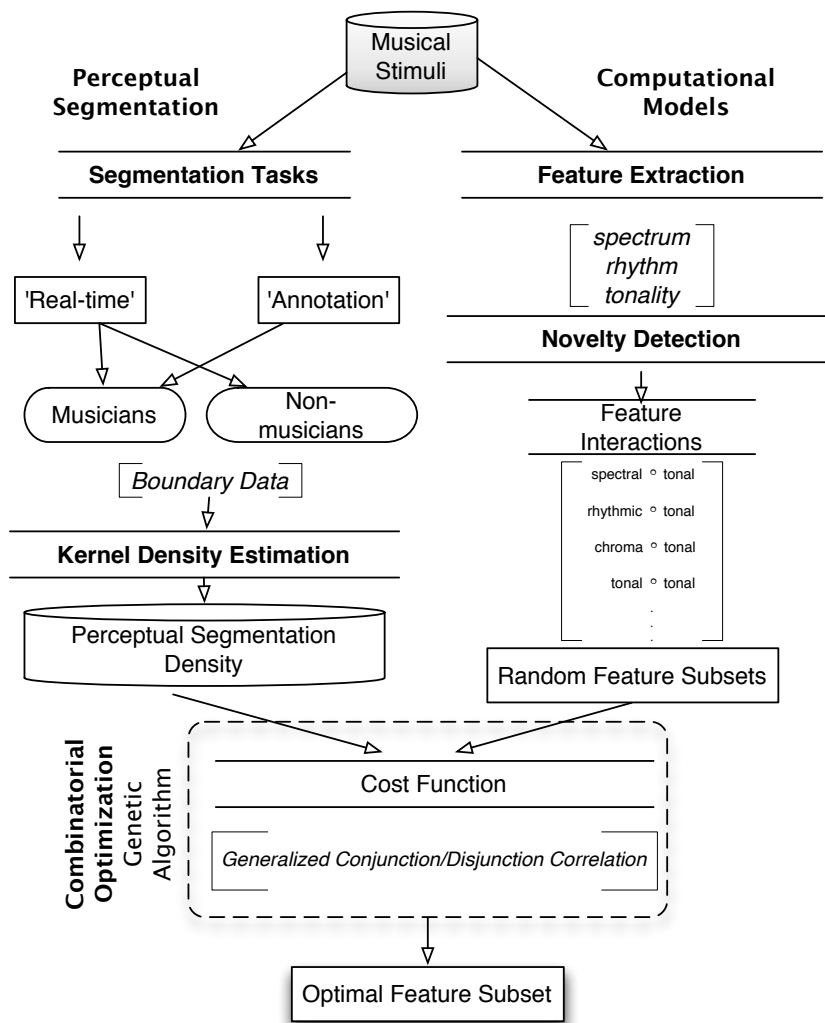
Musical Stimuli

Perceptual Segmentation

Computational Models

Segmentation Tasks

Feature Extraction

spectrum
rhythm
tonality

'Real-time'

'Annotation'

Novelty Detection

Musicians

Non-musicians

Feature Interactions

spectral ∘ tonal
rhythmic ∘ tonal
chroma ∘ tonal
tonal ∘ tonal
.
.
.

Boundary Data

Kernel Density Estimation

Perceptual Segmentation Density

Random Feature Subsets

Combinatorial Optimization
Genetic Algorithm

Cost Function

Generalized Conjunction/Disjunction Correlation

Optimal Feature Subset